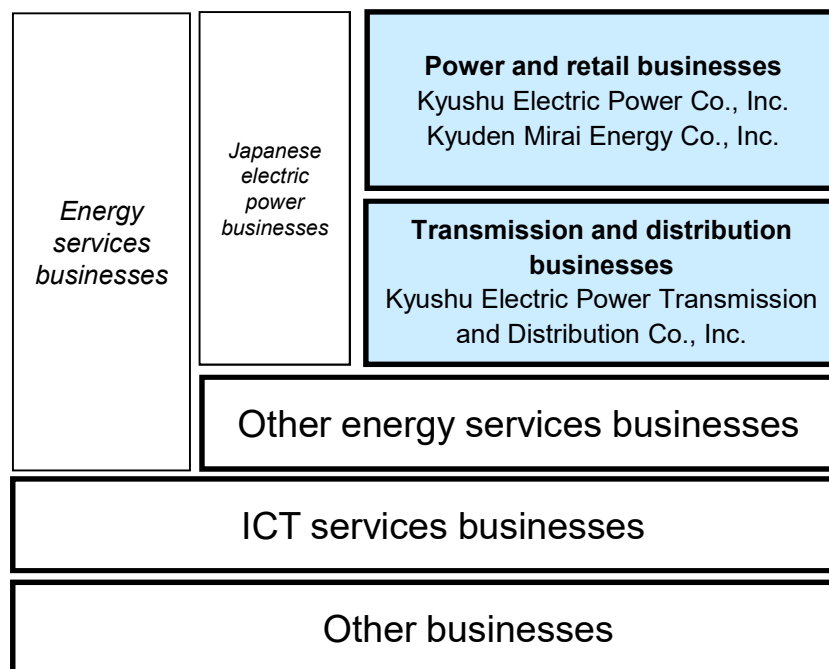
Energy services businesses

Japanese electric power businesses

**Power and retail businesses**
Kyushu Electric Power Co., Inc.
Kyuden Mirai Energy Co., Inc.

**Transmission and distribution businesses**
Kyushu Electric Power Transmission and Distribution Co., Inc.

Other energy services businesses

ICT services businesses

Other businesses